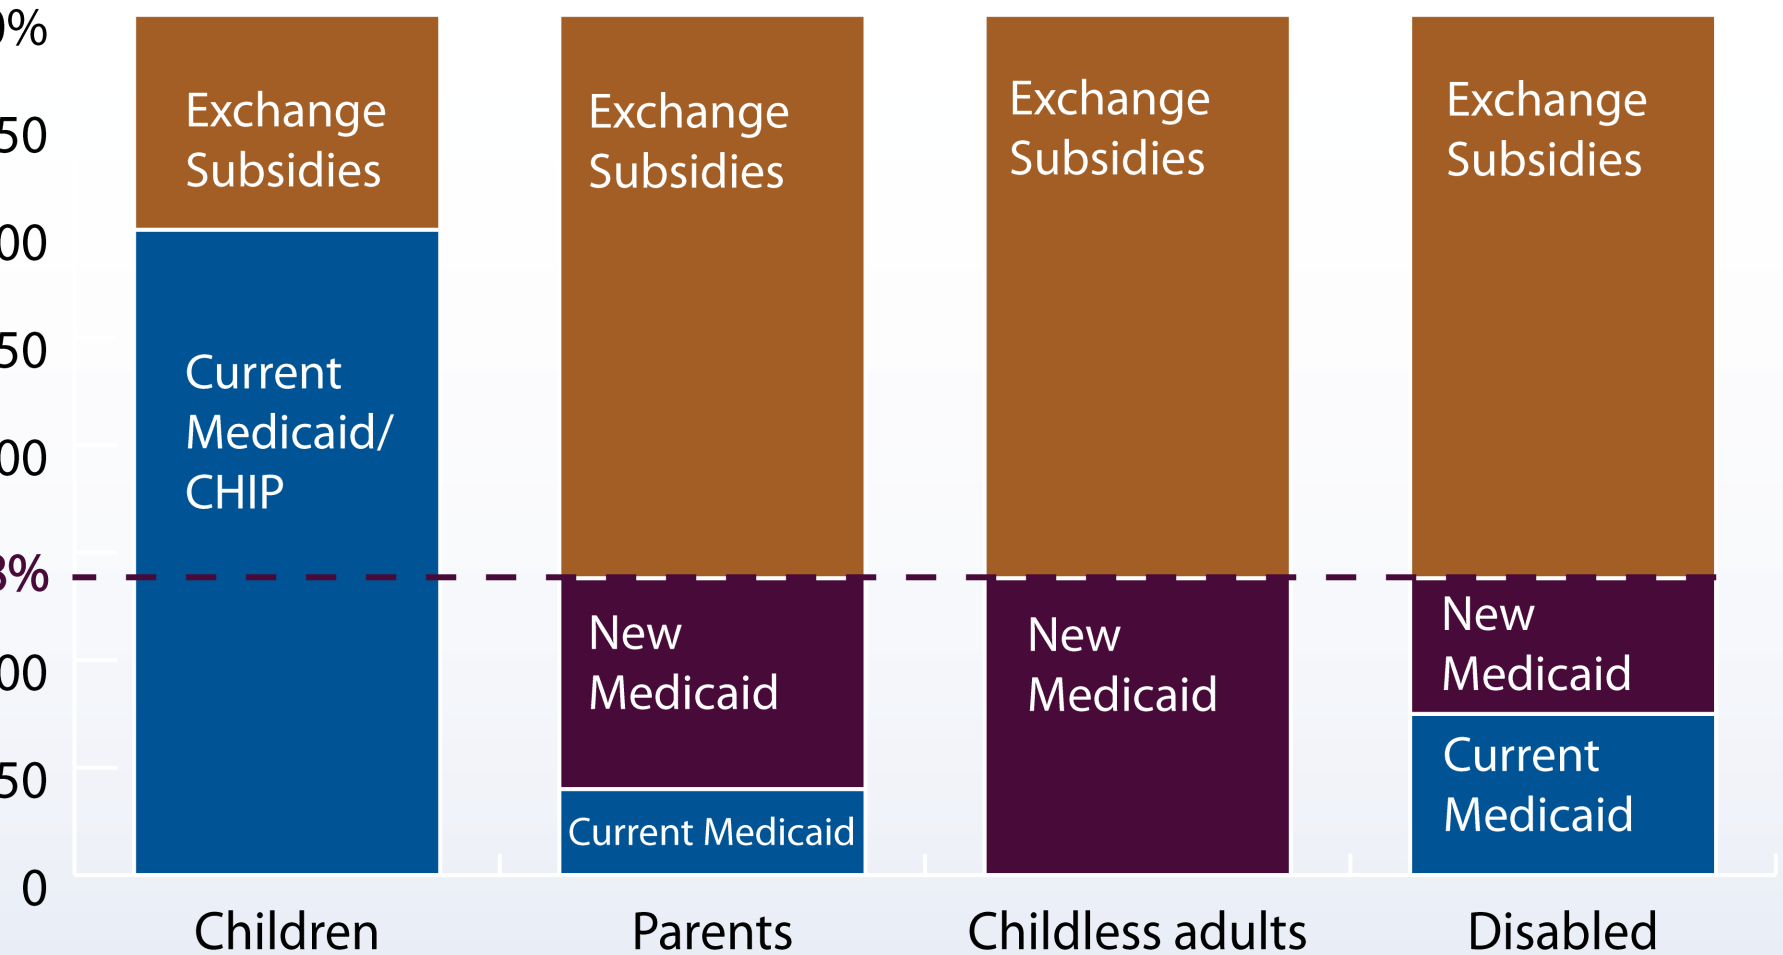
)%
50
00
50
00
3%
00
50
0

Exchange Subsidies

Current Medicaid/ CHIP

Exchange Subsidies

New Medicaid

Current Medicaid

Exchange Subsidies

New Medicaid

Exchange Subsidies

New Medicaid

Current Medicaid

Children
Parents
Childless adults
Disabled